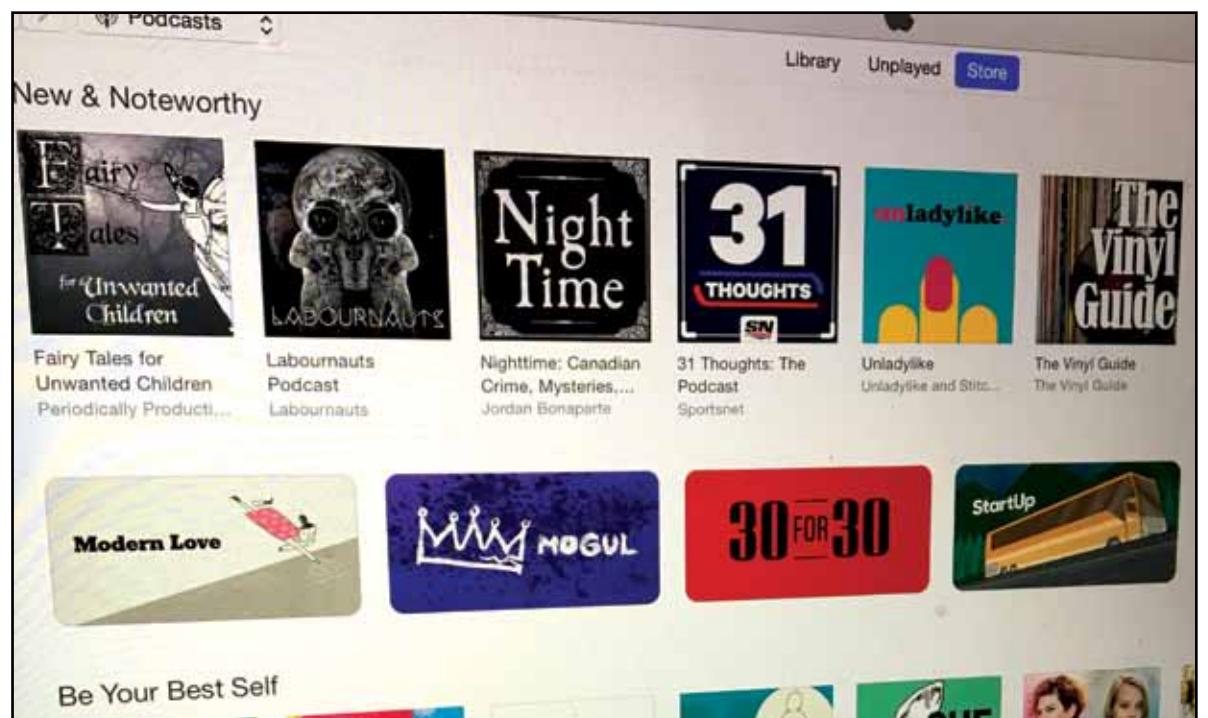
Podcasts

Library Unplayed Store

New & Noteworthy

Fairy Tales for Unwanted Children

LABOURNAUTS

Night Time

31 THOUGHTS SN

unladylike

The Vinyl Guide

Fairy Tales for Unwanted Children
Periodically Producti...

Labournauts Podcast
Labournauts

Nighttime: Canadian Crime, Mysteries,...
Jordan Bonaparte

31 Thoughts: The Podcast
Sportsnet

Unladylike
Unladylike and Stitc...

The Vinyl Guide
The Vinyl Guide

Modern Love

MOGUL

30 FOR 30

StartUp

Be Your Best Self